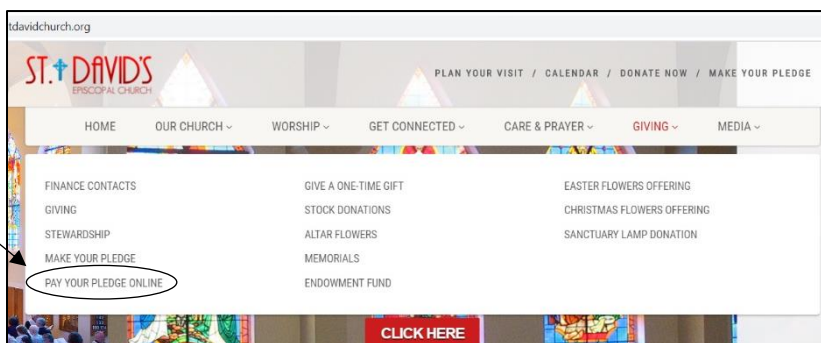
tdavidchurch.org

ST. DAVID'S
EPISCOPAL CHURCH

PLAN YOUR VISIT / CALENDAR / DONATE NOW / MAKE YOUR PLEDGE

HOME OUR CHURCH ⌄ WORSHIP ⌄ GET CONNECTED ⌄ CARE & PRAYER ⌄ GIVING ⌄ MEDIA ⌄

FINANCE CONTACTS
GIVING
STEWARDSHIP
MAKE YOUR PLEDGE
PAY YOUR PLEDGE ONLINE

GIVE A ONE-TIME GIFT
STOCK DONATIONS
ALTAR FLOWERS
MEMORIALS
ENDOWMENT FUND

EASTER FLOWERS OFFERING
CHRISTMAS FLOWERS OFFERING
SANCTUARY LAMP DONATION

CLICK HERE